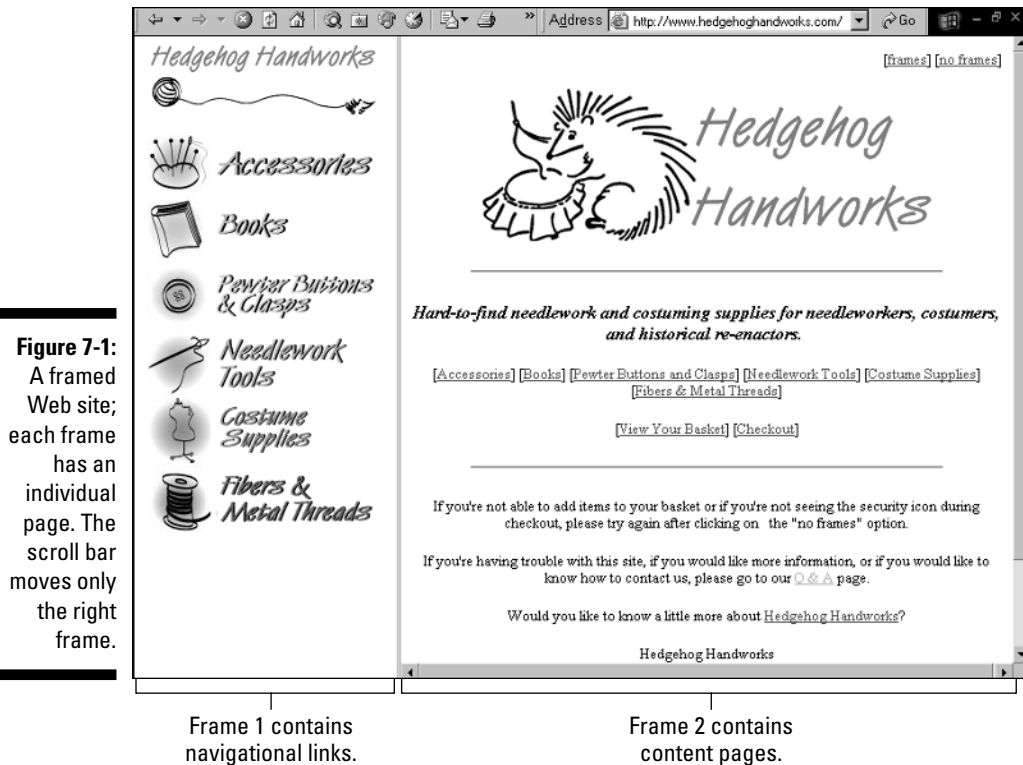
Figure 7-1: A framed Web site; each frame has an individual page. The scroll bar moves only the right frame.

Address http://www.hedgehoghandworks.com/ Go

Hedgehog Handworks

Accessories

Books

Pewter Buttons & Clasps

Needlework Tools

Costume Supplies

Fibers & Metal Threads

[frames] [no frames]

Hedgehog Handworks

Hard-to-find needlework and costuming supplies for needleworkers, costumers, and historical re-enactors.

[Accessories] [Books] [Pewter Buttons and Clasps] [Needlework Tools] [Costume Supplies] [Fibers & Metal Threads]

[View Your Basket] [Checkout]

If you're not able to add items to your basket or if you're not seeing the security icon during checkout, please try again after clicking on the "no frames" option.

If you're having trouble with this site, if you would like more information, or if you would like to know how to contact us, please go to our Q & A page.

Would you like to know a little more about Hedgehog Handworks?

Hedgehog Handworks

Frame 1 contains navigational links.

Frame 2 contains content pages.